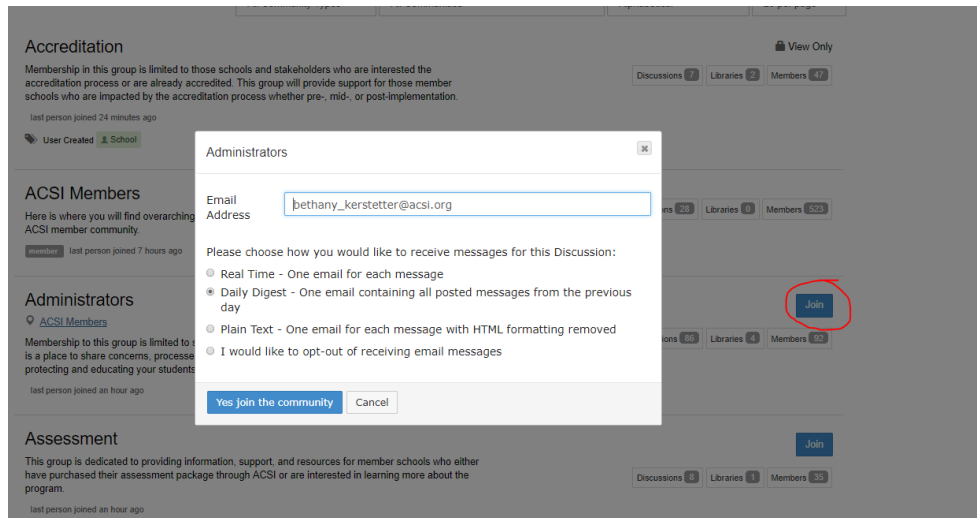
Accreditation

View Only

Membership in this group is limited to those schools and stakeholders who are interested the accreditation process or are already accredited. This group will provide support for those member schools who are impacted by the accreditation process whether pre-, mid-, or post-implementation.

Discussions 7 Libraries 2 Members 47

last person joined 24 minutes ago

User Created School

ACSI Members

Here is where you will find overarching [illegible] ACSI member community.

member last person joined 7 hours ago

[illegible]ons 28 Libraries 0 Members 523

Administrators

ACSI Members

Membership to this group is limited to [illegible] is a place to share concerns, processe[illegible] protecting and educating your students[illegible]

last person joined an hour ago

Join

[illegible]ons 86 Libraries 4 Members 92

Assessment

Join

This group is dedicated to providing information, support, and resources for member schools who either have purchased their assessment package through ACSI or are interested in learning more about the program.

Discussions 8 Libraries 1 Members 35

last person joined an hour ago

Administrators

Email Address

bethany_kerstetter@acsi.org

Please choose how you would like to receive messages for this Discussion:

Real Time - One email for each message

Daily Digest - One email containing all posted messages from the previous day

Plain Text - One email for each message with HTML formatting removed

I would like to opt-out of receiving email messages

Yes join the community

Cancel